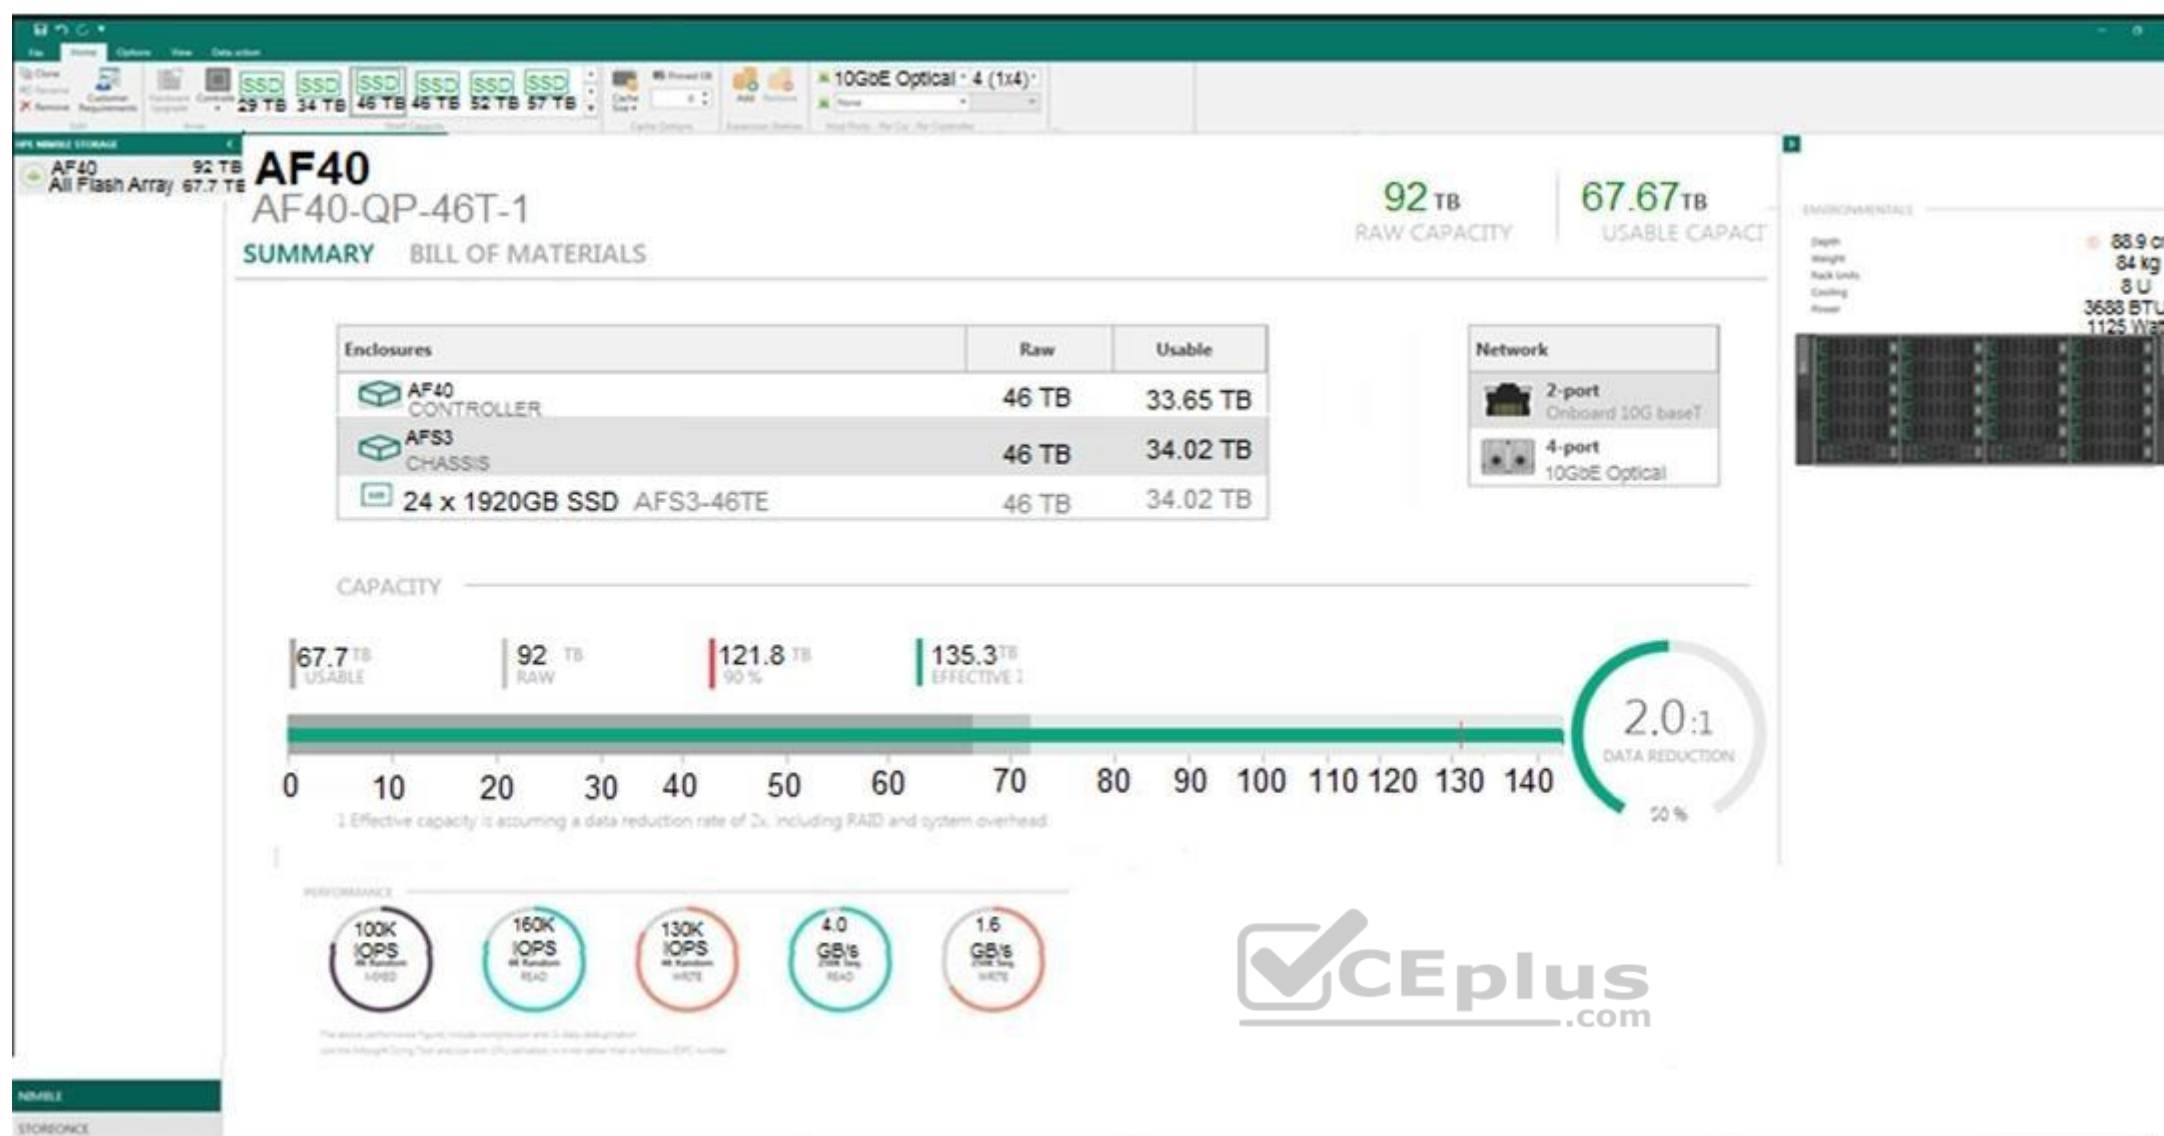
File Home Options View Data action

Clone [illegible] Remove Customer Requirements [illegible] SSD 29 TB SSD 34 TB SSD 46 TB SSD 46 TB SSD 52 TB SSD 57 TB 10GbE Optical 4 (1x4) None

HPE NIMBLE STORAGE
AF40 92 TB
All Flash Array 67.7 TB

AF40
AF40-QP-46T-1
SUMMARY BILL OF MATERIALS

92 TB RAW CAPACITY
67.67 TB USABLE CAPACIT

ENVIRONMENTALS
Depth 88.9 c
Weight 84 kg
Rack Units 8 U
Cooling 3688 BTU
Power 1125 Wat

| Enclosures | Raw | Usable |
|---|---|---|
| AF40 CONTROLLER | 46 TB | 33.65 TB |
| AFS3 CHASSIS | 46 TB | 34.02 TB |
| 24 x 1920GB SSD AFS3-46TE | 46 TB | 34.02 TB |

| Network |
|---|
| 2-port Onboard 10G baseT |
| 4-port 10GbE Optical |

CAPACITY
67.7 TB USABLE
92 TB RAW
121.8 TB 90 %
135.3 TB EFFECTIVE 1
0 10 20 30 40 50 60 70 80 90 100 110 120 130 140
1 Effective capacity is assuming a data reduction rate of 2x, including RAID and system overhead.
2.0:1 DATA REDUCTION
50 %

PERFORMANCE
100K IOPS MIXED
160K IOPS READ
130K IOPS WRITE
4.0 GB/s READ
1.6 GB/s WRITE

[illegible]

CEplus .com

NIMBLE
STOREONCE